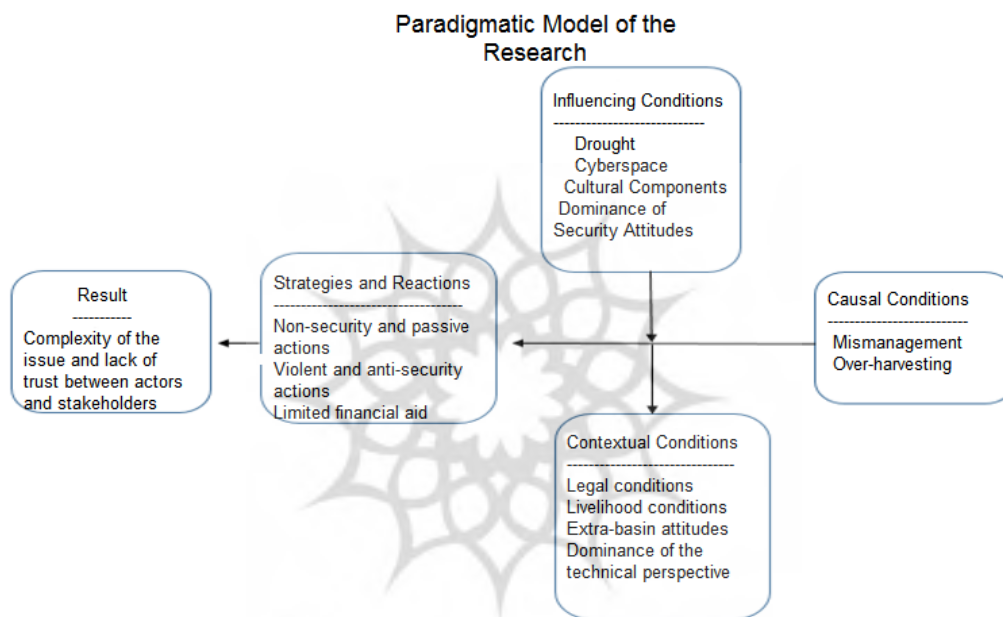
Paradigmatic Model of the Research

Influencing Conditions
----------------------------
Drought
Cyberspace
Cultural Components
Dominance of Security Attitudes

Result
-----------
Complexity of the issue and lack of trust between actors and stakeholders

Strategies and Reactions
------------------------------------
Non-security and passive actions
Violent and anti-security actions
Limited financial aid

Causal Conditions
--------------------------
Mismanagement
Over-harvesting

Contextual Conditions
-------------------------------
Legal conditions
Livelihood conditions
Extra-basin attitudes
Dominance of the technical perspective